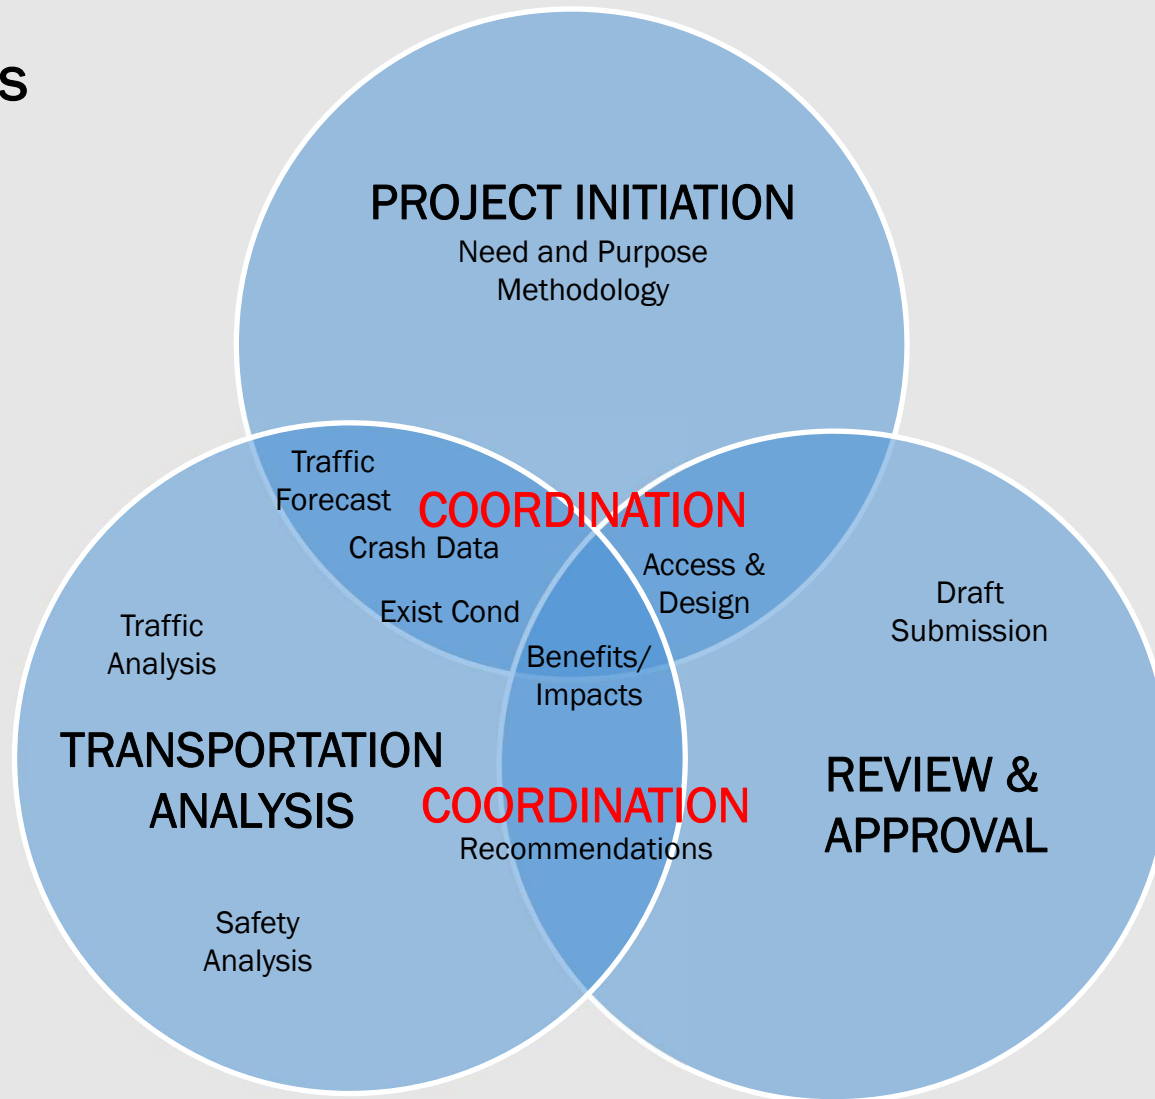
s

PROJECT INITIATION
Need and Purpose
Methodology

Traffic
Forecast

COORDINATION

Crash Data

Exist Cond

Access &
Design

Draft
Submission

Traffic
Analysis

Benefits/
Impacts

TRANSPORTATION
ANALYSIS

COORDINATION
Recommendations

REVIEW &
APPROVAL

Safety
Analysis